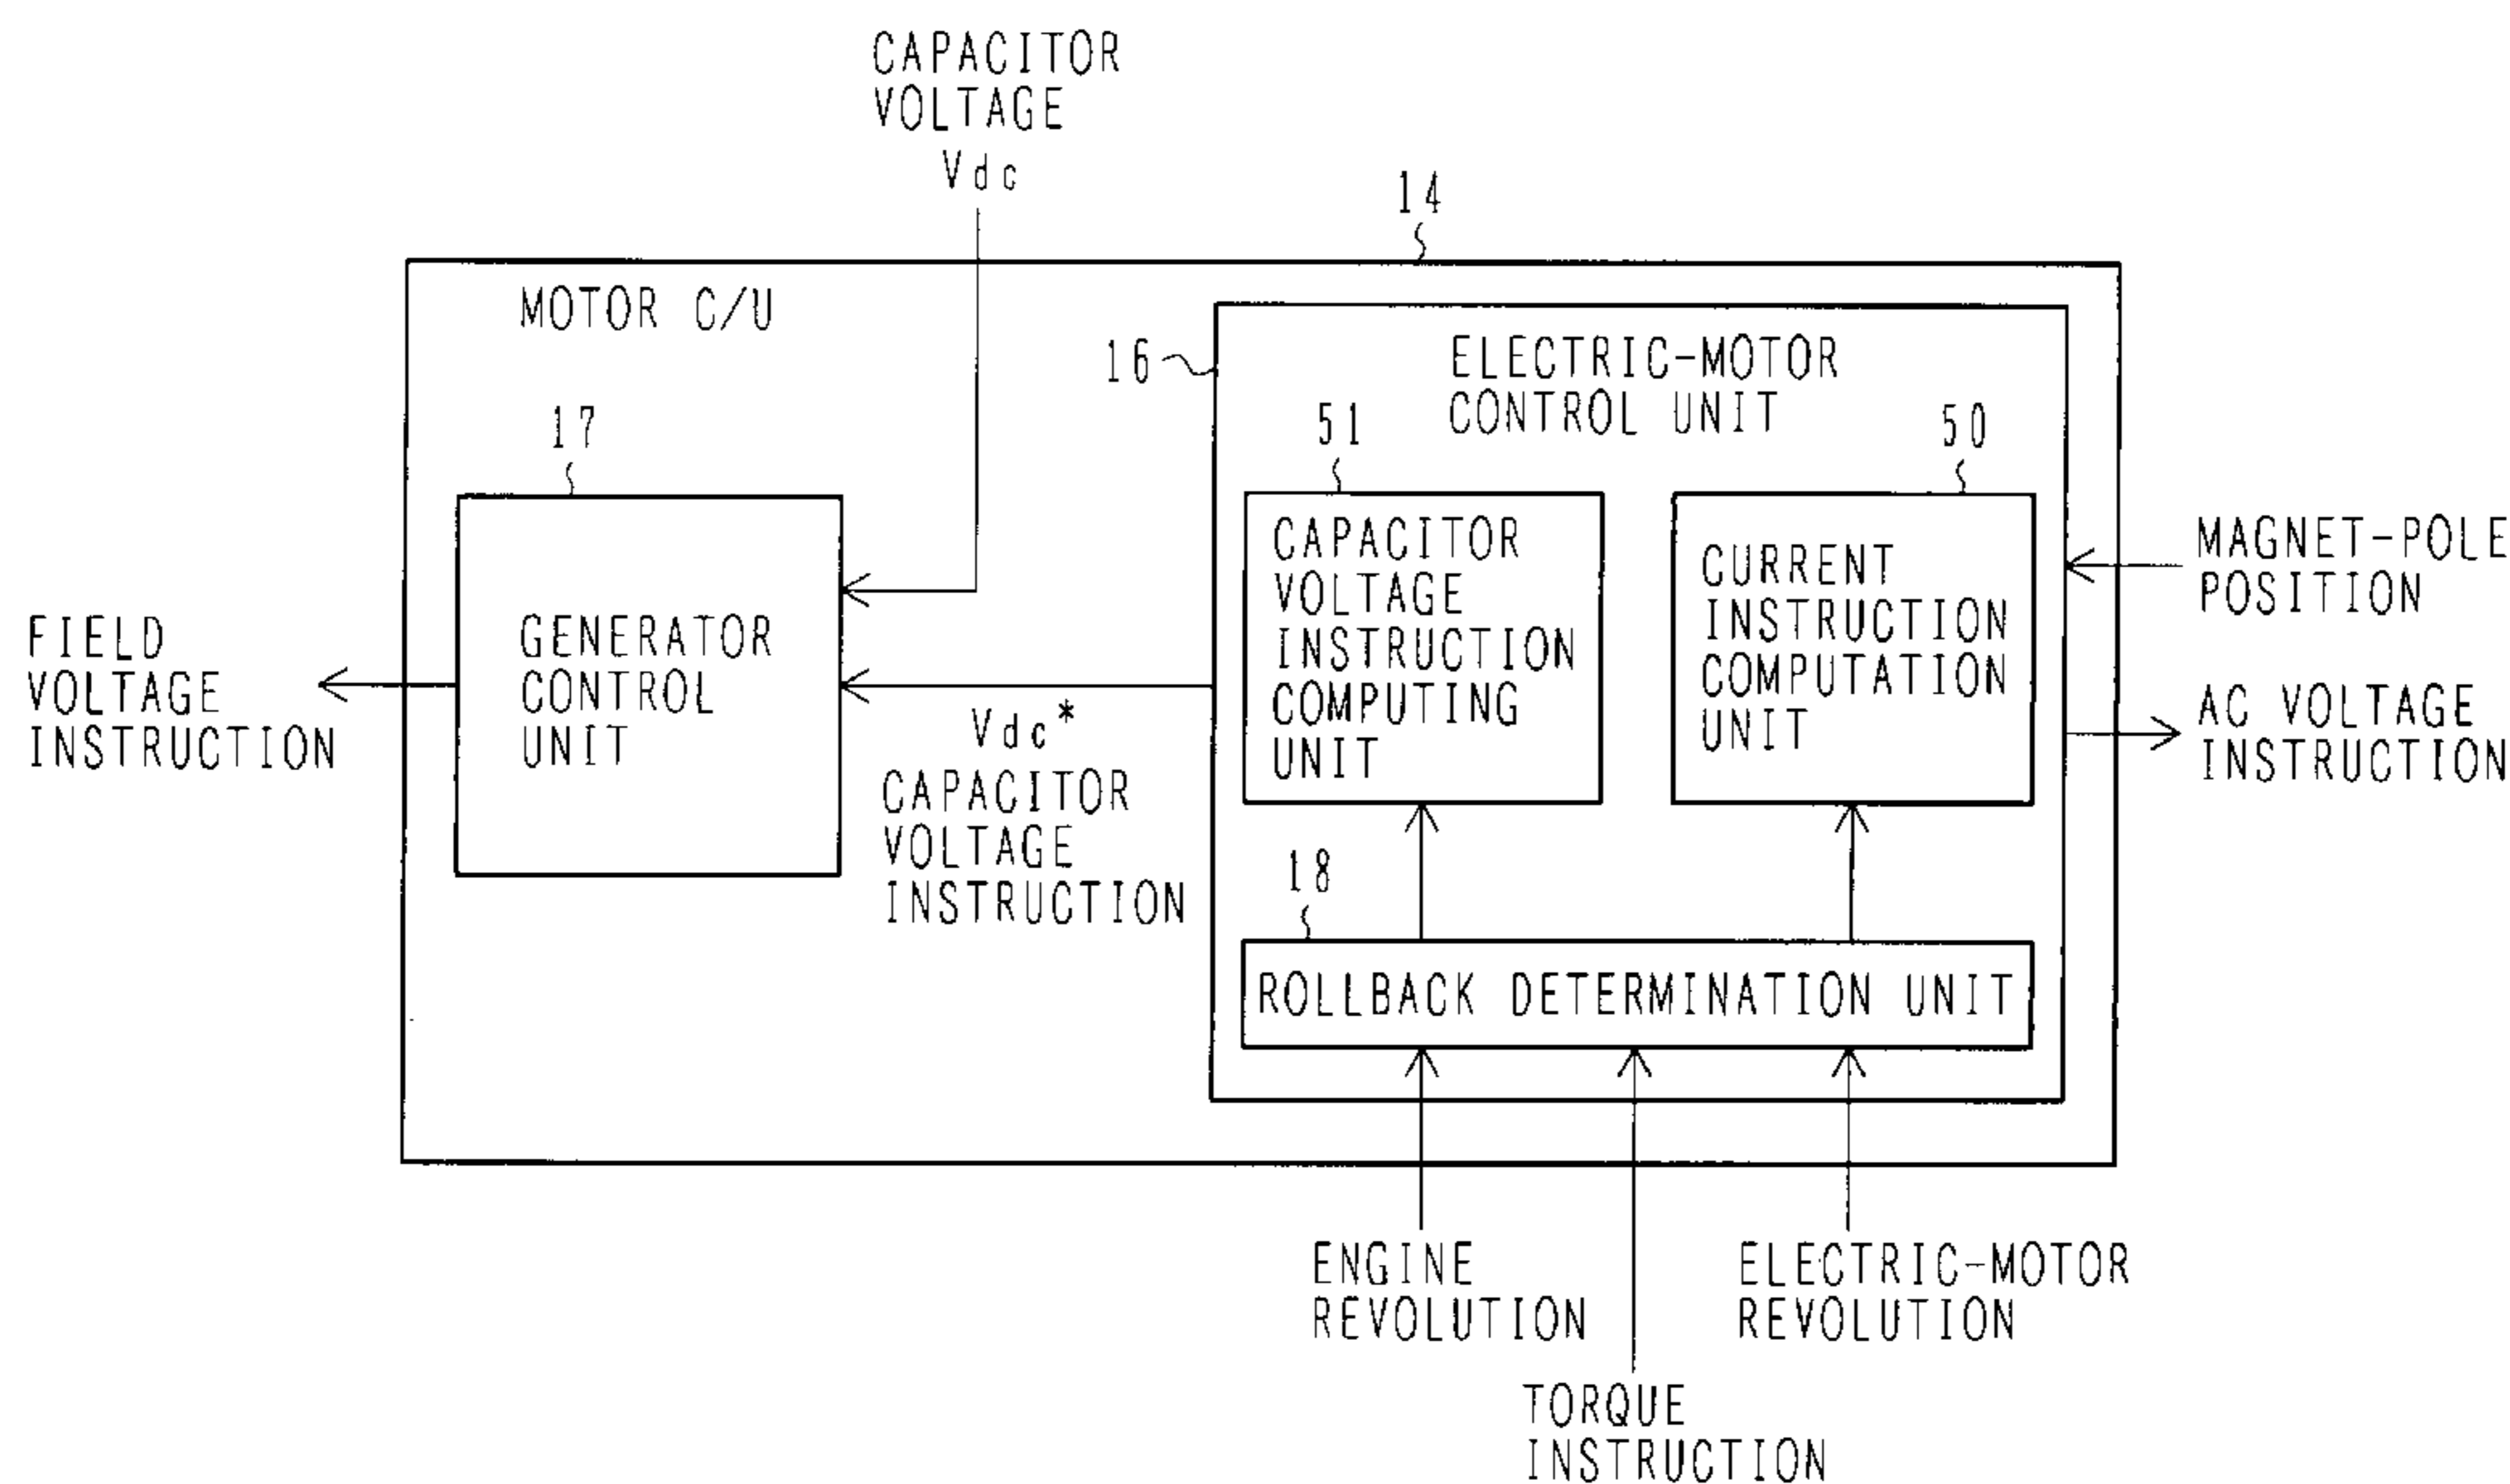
CAPACITOR VOLTAGE Vdc

14

MOTOR C/U

16

ELECTRIC-MOTOR CONTROL UNIT

17

51

50

GENERATOR CONTROL UNIT

CAPACITOR VOLTAGE INSTRUCTION COMPUTING UNIT

CURRENT INSTRUCTION COMPUTATION UNIT

MAGNET-POLE POSITION

FIELD VOLTAGE INSTRUCTION

Vdc*
CAPACITOR VOLTAGE INSTRUCTION

AC VOLTAGE INSTRUCTION

18

ROLLBACK DETERMINATION UNIT

ENGINE REVOLUTION

ELECTRIC-MOTOR REVOLUTION

TORQUE INSTRUCTION